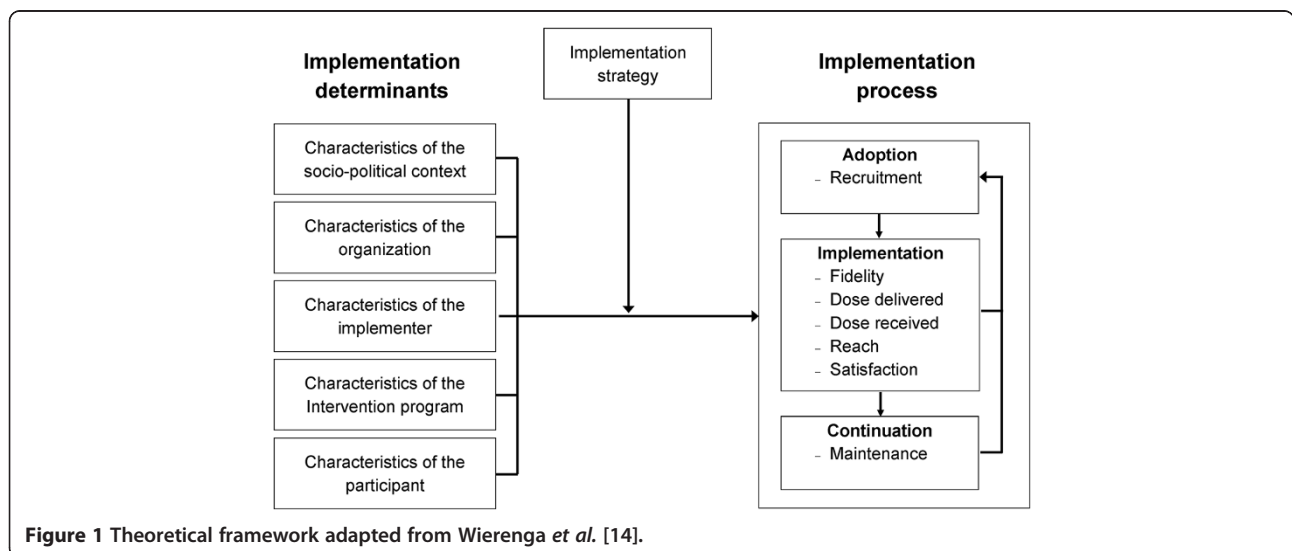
Implementation determinants

Implementation strategy

Implementation process

Characteristics of the socio-political context

Characteristics of the organization

Characteristics of the implementer

Characteristics of the Intervention program

Characteristics of the participant

Adoption
- Recruitment

Implementation
- Fidelity
- Dose delivered
- Dose received
- Reach
- Satisfaction

Continuation
- Maintenance

**Figure 1 Theoretical framework adapted from Wierenga *et al.* [14].**